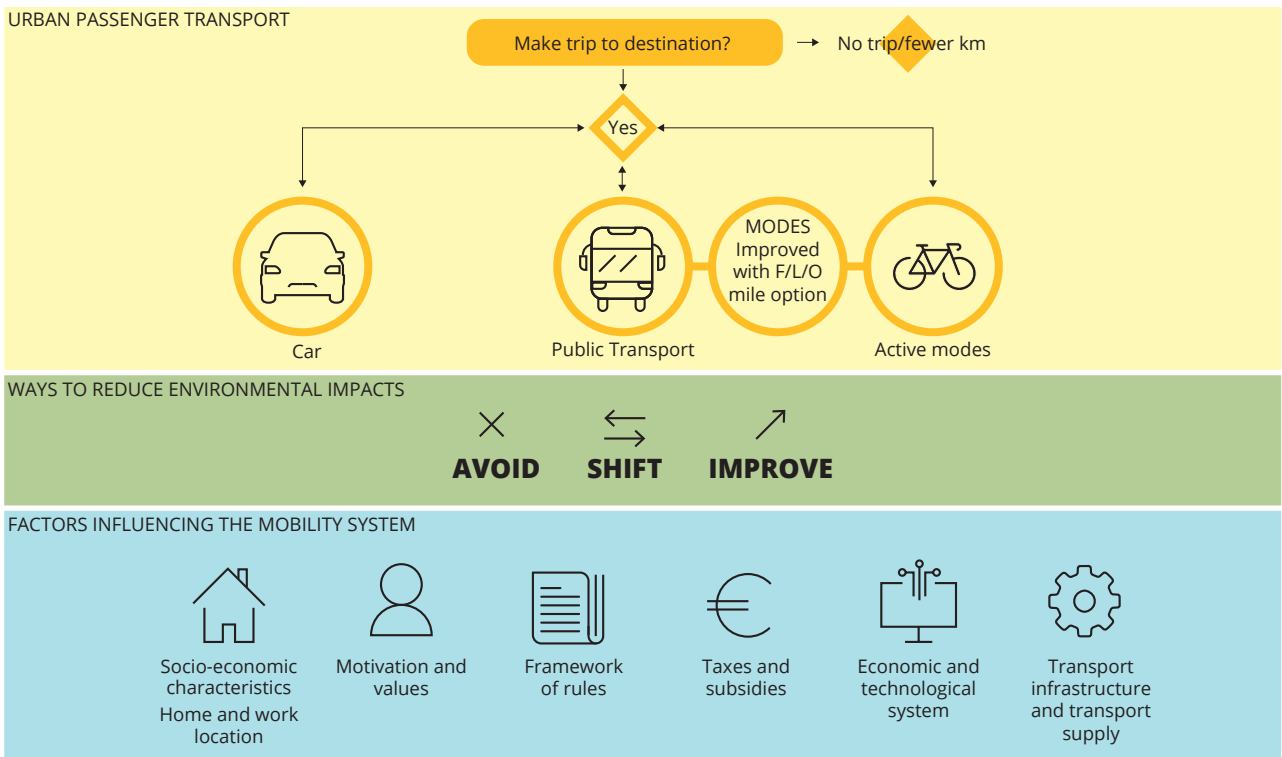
URBAN PASSENGER TRANSPORT

Make trip to destination?

No trip/fewer km

Yes

Car

Public Transport

MODES Improved with F/L/O mile option

Active modes

WAYS TO REDUCE ENVIRONMENTAL IMPACTS

AVOID

SHIFT

IMPROVE

FACTORS INFLUENCING THE MOBILITY SYSTEM

Socio-economic characteristics
Home and work location

Motivation and values

Framework of rules

Taxes and subsidies

Economic and technological system

Transport infrastructure and transport supply